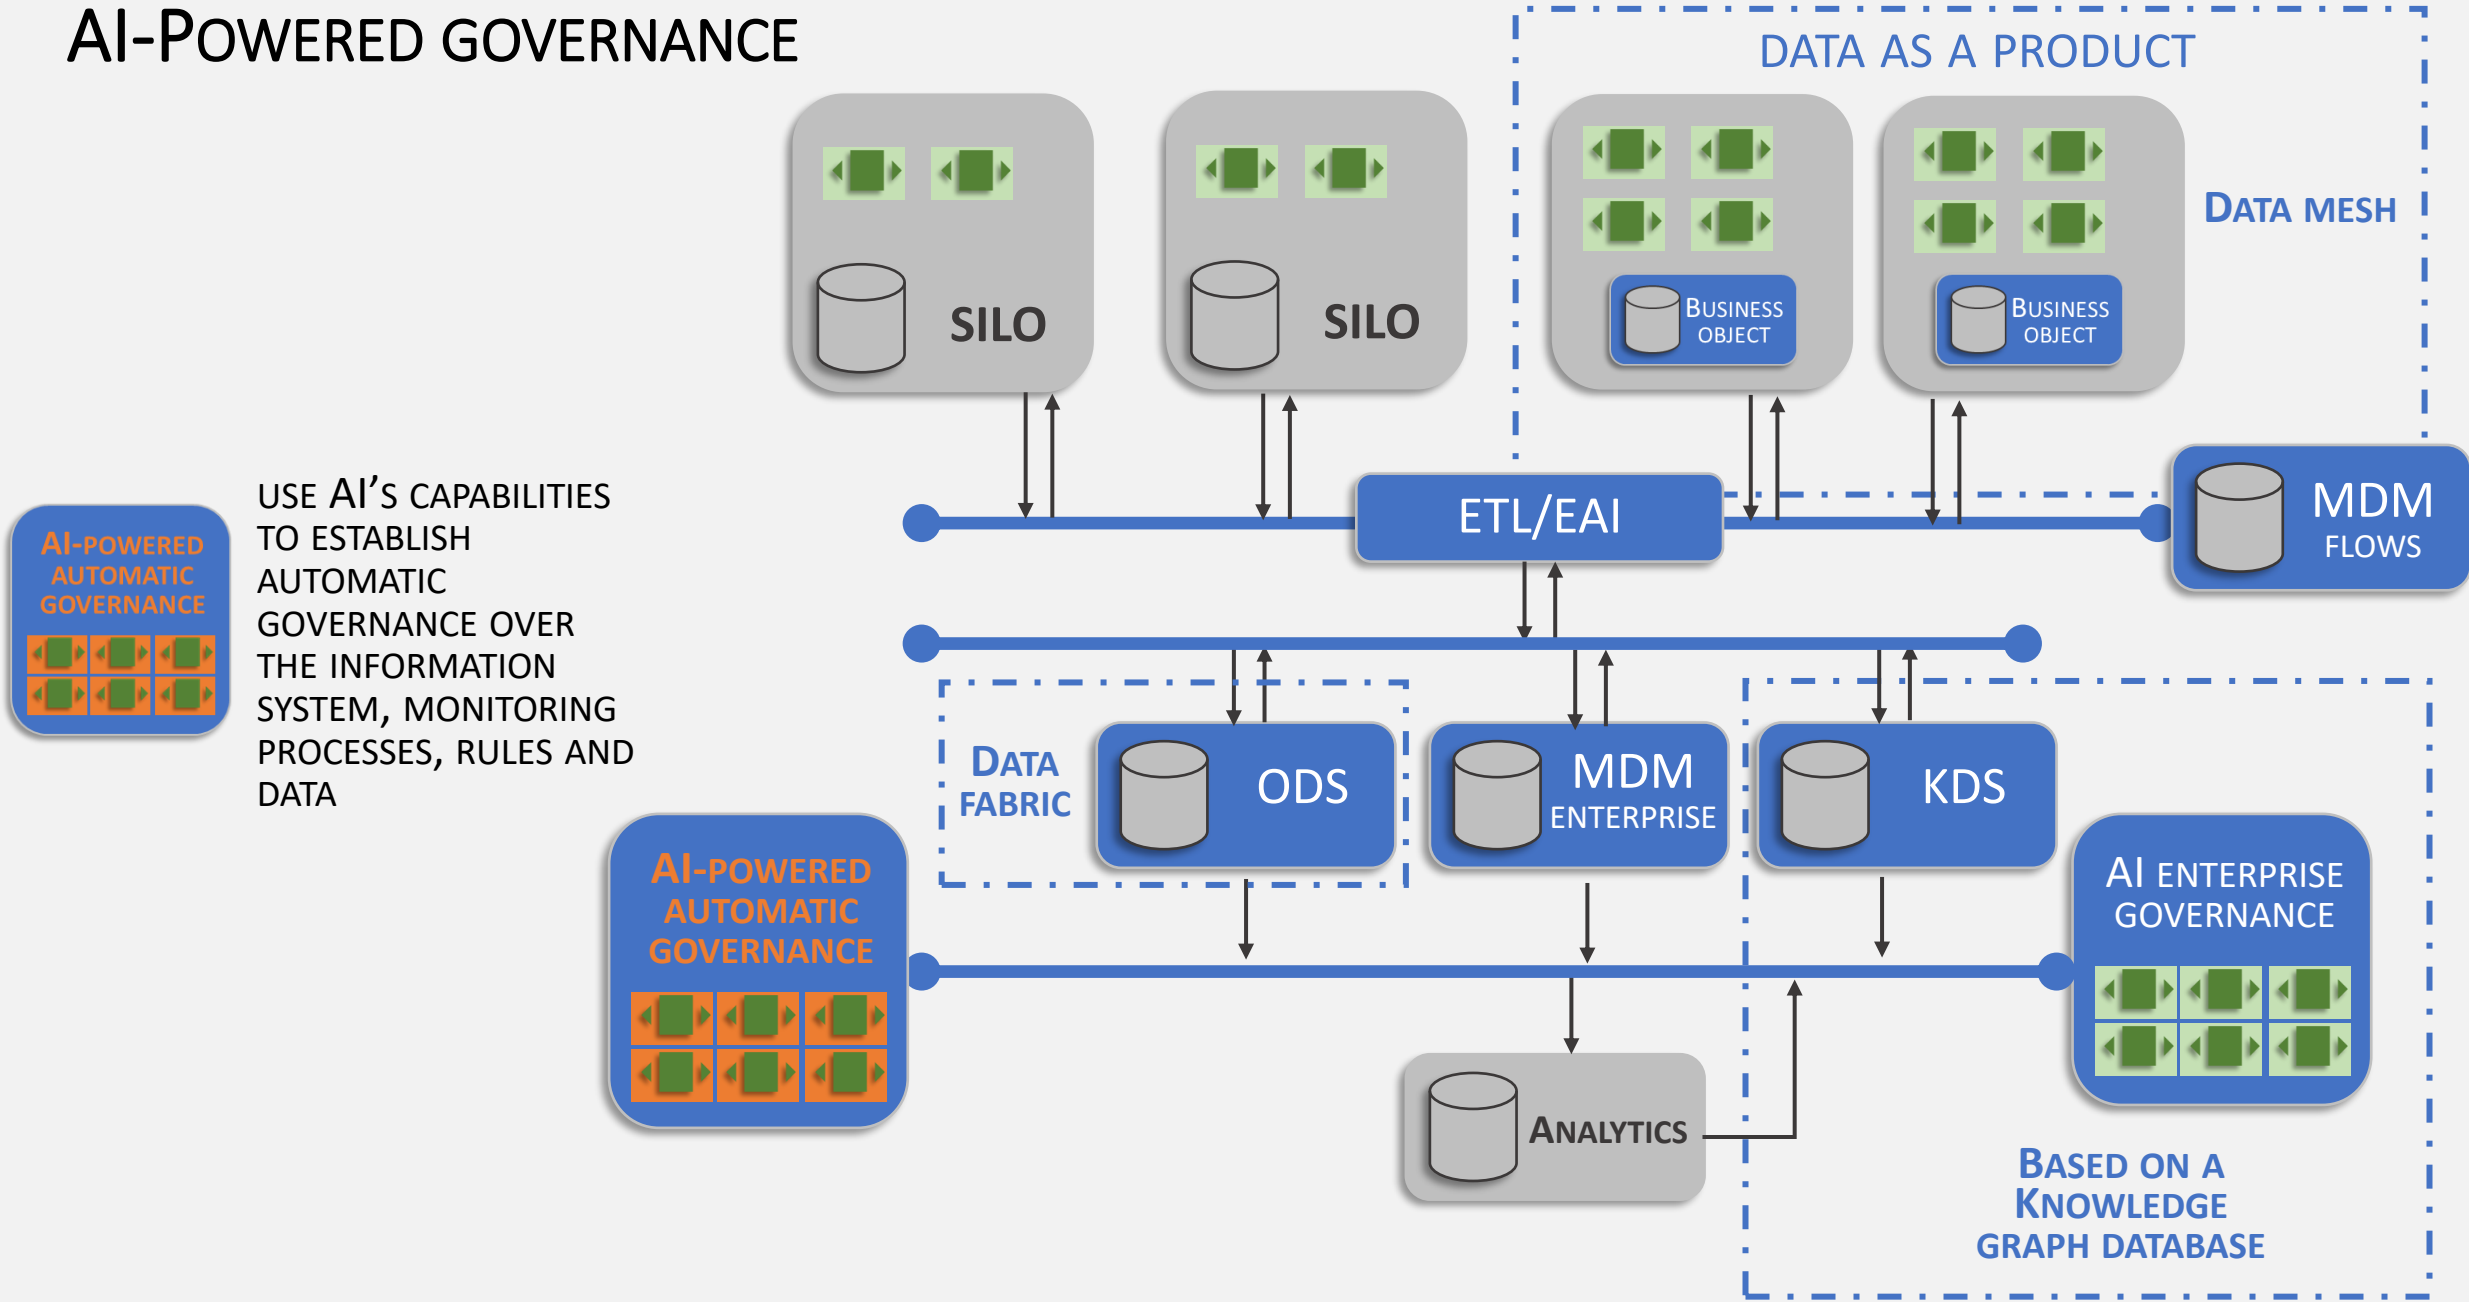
AI-POWERED GOVERNANCE

DATA AS A PRODUCT

SILO

SILO

BUSINESS OBJECT

BUSINESS OBJECT

DATA MESH

AI-POWERED AUTOMATIC GOVERNANCE

USE AI'S CAPABILITIES TO ESTABLISH AUTOMATIC GOVERNANCE OVER THE INFORMATION SYSTEM, MONITORING PROCESSES, RULES AND DATA

ETL/EAI

MDM FLOWS

DATA FABRIC

ODS

MDM ENTERPRISE

KDS

AI-POWERED AUTOMATIC GOVERNANCE

AI ENTERPRISE GOVERNANCE

ANALYTICS

BASED ON A KNOWLEDGE GRAPH DATABASE